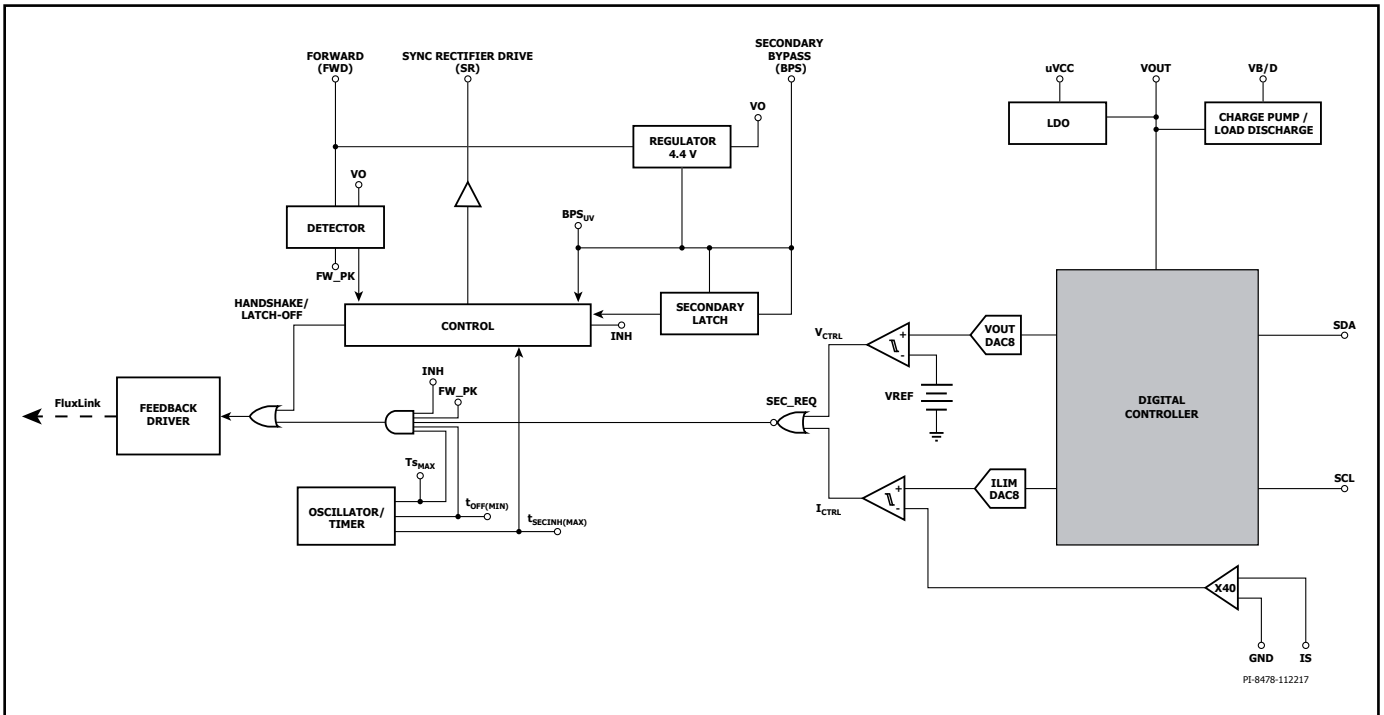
FORWARD (FWD)
SYNC RECTIFIER DRIVE (SR)
SECONDARY BYPASS (BPS)
uVCC
VOUT
VB/D
VO
REGULATOR 4.4 V
LDO
CHARGE PUMP / LOAD DISCHARGE
VO
DETECTOR
$BPS_{UV}$
FW_PK
HANDSHAKE/ LATCH-OFF
CONTROL
SECONDARY LATCH
INH
$V_{CTRL}$
VOUT DAC8
SDA
FluxLink
FEEDBACK DRIVER
INH
FW_PK
SEC_REQ
VREF
DIGITAL CONTROLLER
$Ts_{MAX}$
OSCILLATOR/ TIMER
$t_{OFF(MIN)}$
$t_{SECINH(MAX)}$
$I_{CTRL}$
ILIM DAC8
SCL
X40
GND
IS
PI-8478-112217